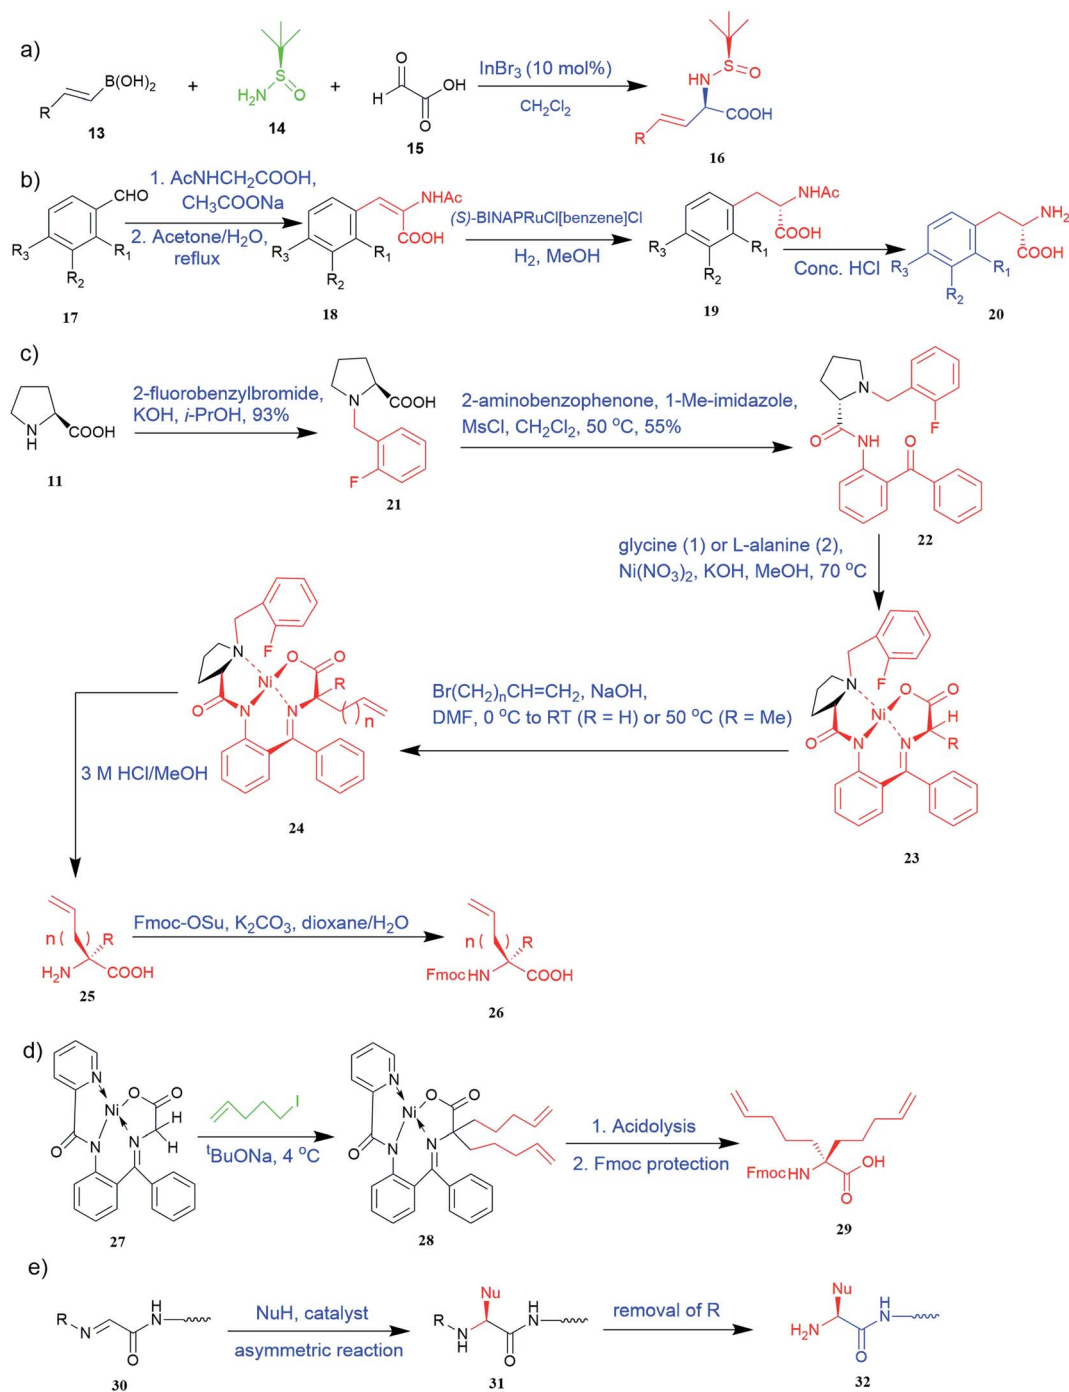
a)

R B(OH)$_2$ 13 + H$_2$N S O 14 + H O OH O 15 InBr$_3$ (10 mol%) CH$_2$Cl$_2$ HN S O R COOH 16

b)

CHO R$_3$ R$_2$ R$_1$ 17 1. AcNHCH$_2$COOH, CH$_3$COONa 2. Acetone/H$_2$O, reflux NHAc COOH R$_3$ R$_2$ R$_1$ 18 (S)-BINAPRuCl[benzene]Cl H$_2$, MeOH NHAc COOH R$_3$ R$_2$ R$_1$ 19 Conc. HCl NH$_2$ COOH R$_3$ R$_2$ R$_1$ 20

c)

N H COOH 11 2-fluorobenzylbromide, KOH, i-PrOH, 93% N COOH F 21 2-aminobenzophenone, 1-Me-imidazole, MsCl, CH$_2$Cl$_2$, 50 °C, 55% N F O NH O 22

glycine (1) or L-alanine (2), Ni(NO$_3$)$_2$, KOH, MeOH, 70 °C

N F Ni O O H R N N O 23

Br(CH$_2$)$_n$CH=CH$_2$, NaOH, DMF, 0 °C to RT (R = H) or 50 °C (R = Me)

N F Ni O O R n N N O 24

3 M HCl/MeOH

n ( ) R H$_2$N COOH 25 Fmoc-OSu, K$_2$CO$_3$, dioxane/H$_2$O n ( ) R FmocHN COOH 26

d)

N Ni O O H H N N O 27 I $^t$BuONa, 4 °C N Ni O O N N O 28 1. Acidolysis 2. Fmoc protection FmocHN OH O 29

e)

R N H N O 30 NuH, catalyst asymmetric reaction R N H Nu H N O 31 removal of R H$_2$N Nu H N O 32